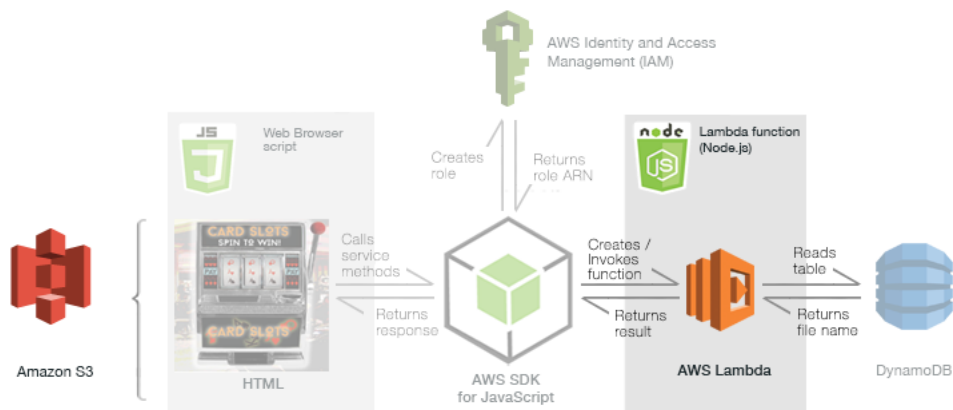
AWS Identity and Access Management (IAM)

JS

Web Browser script

node

Lambda function (Node.js)

Creates role

Returns role ARN

CARD SLOTS
SPIN TO WIN!

CARD SLOTS

Calls service methods

Returns response

Creates / Invokes function

Returns result

Reads table

Returns file name

Amazon S3

HTML

AWS SDK for JavaScript

AWS Lambda

DynamoDB